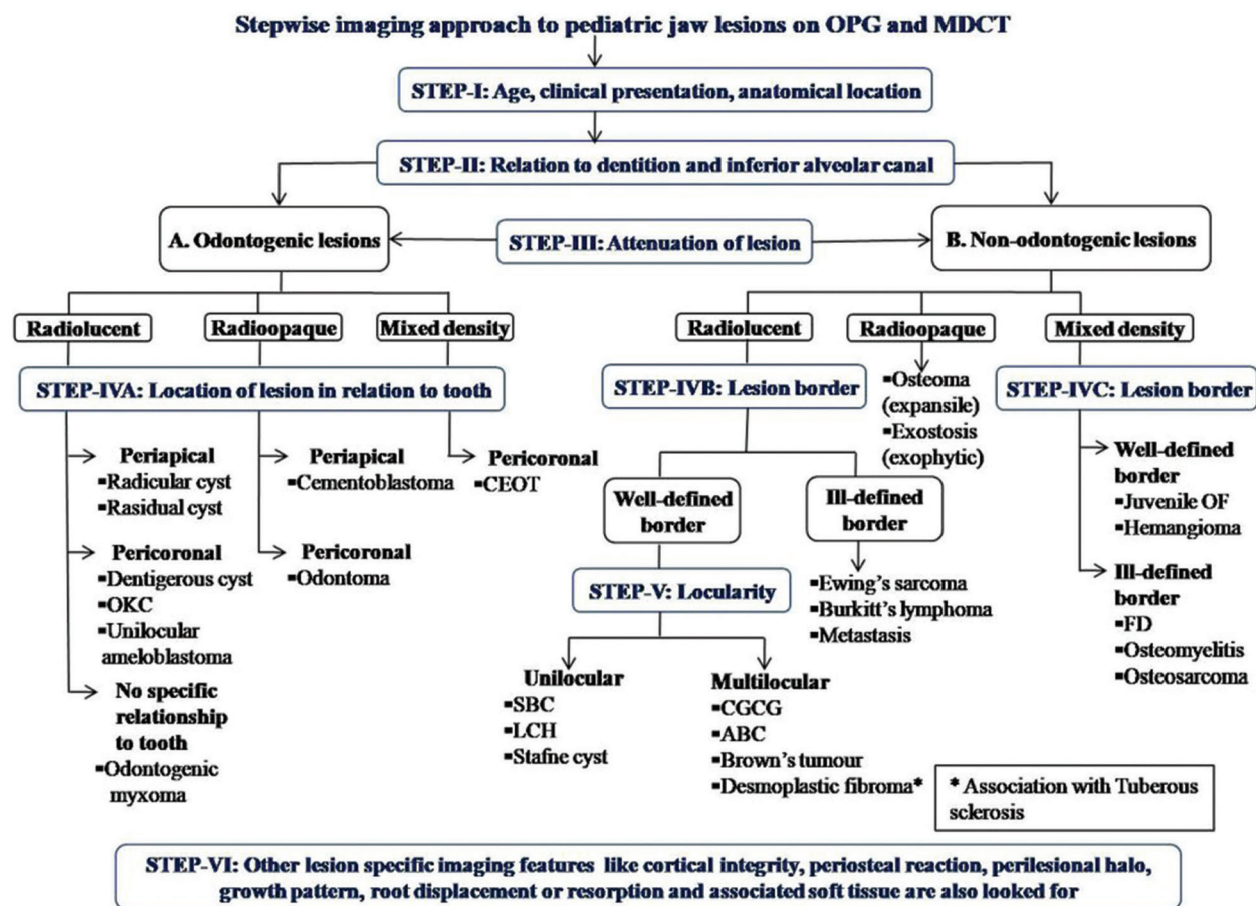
Stepwise imaging approach to pediatric jaw lesions on OPG and MDCT

STEP-I: Age, clinical presentation, anatomical location

STEP-II: Relation to dentition and inferior alveolar canal

A. Odontogenic lesions

STEP-III: Attenuation of lesion

B. Non-odontogenic lesions

Radiolucent

Radioopaque

Mixed density

STEP-IVA: Location of lesion in relation to tooth

Periapical
▪Radicular cyst
▪Rasidual cyst

Pericoronal
▪Dentigerous cyst
▪OKC
▪Unilocular ameloblastoma

No specific relationship to tooth
▪Odontogenic myxoma

Periapical
▪Cementoblastoma

Pericoronal
▪Odontoma

Pericoronal
▪CEOT

Radiolucent

Radioopaque

Mixed density

STEP-IVB: Lesion border

▪Osteoma (expansile)
▪Exostosis (exophytic)

Well-defined border

Ill-defined border

▪Ewing's sarcoma
▪Burkitt's lymphoma
▪Metastasis

STEP-V: Locularity

Unilocular
▪SBC
▪LCH
▪Stafne cyst

Multilocular
▪CGCG
▪ABC
▪Brown's tumour
▪Desmoplastic fibroma*

STEP-IVC: Lesion border

Well-defined border
▪Juvenile OF
▪Hemangioma

Ill-defined border
▪FD
▪Osteomyelitis
▪Osteosarcoma

* Association with Tuberous sclerosis

STEP-VI: Other lesion specific imaging features like cortical integrity, periosteal reaction, perilesional halo, growth pattern, root displacement or resorption and associated soft tissue are also looked for